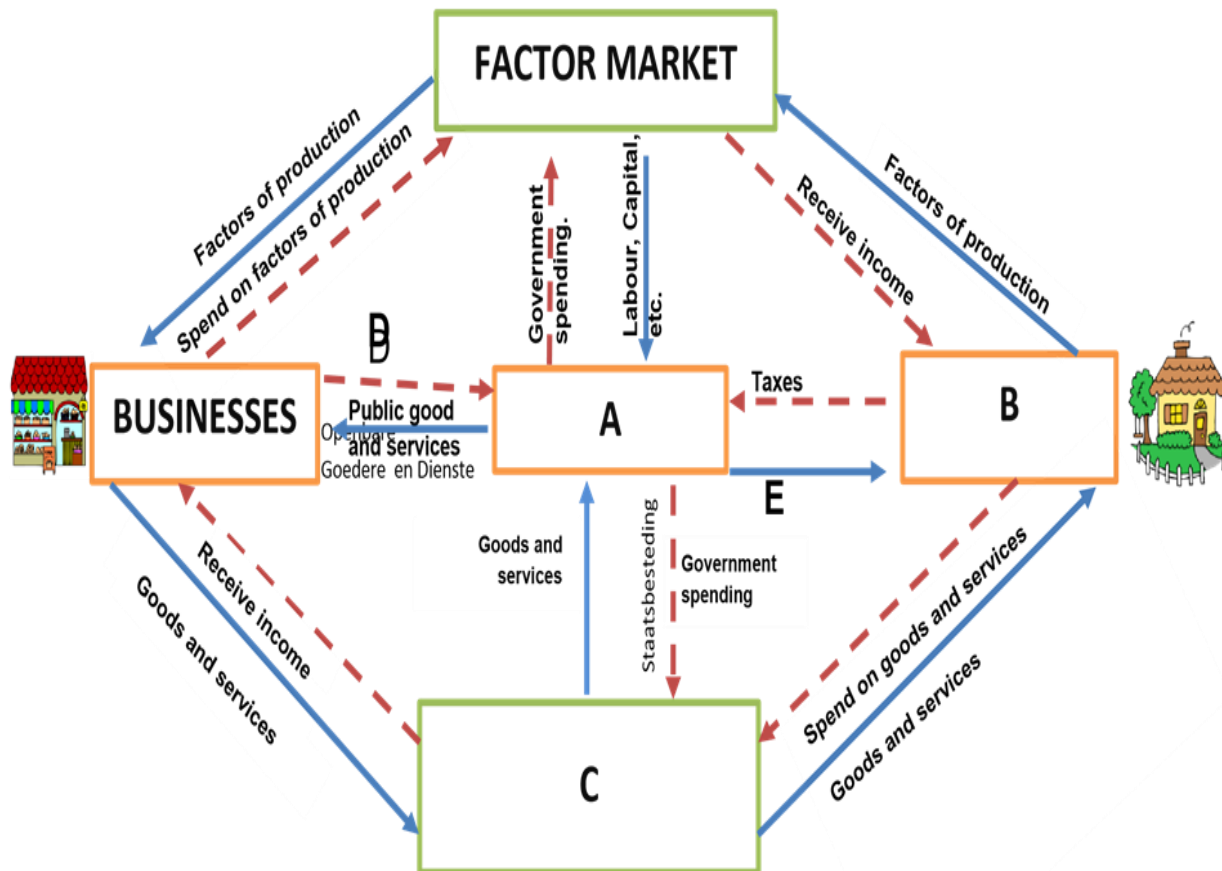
FACTOR MARKET

Factors of production

Spend on factors of production

Government spending.

Labour, Capital, etc.

Receive income

Factors of production

BUSINESSES

D

A

Taxes

B

Public good and services

Openbare Goedere en Dienste

E

Goods and services

Staatsbesteding

Government spending

Receive income

Goods and services

Spend on goods and services

Goods and services

C